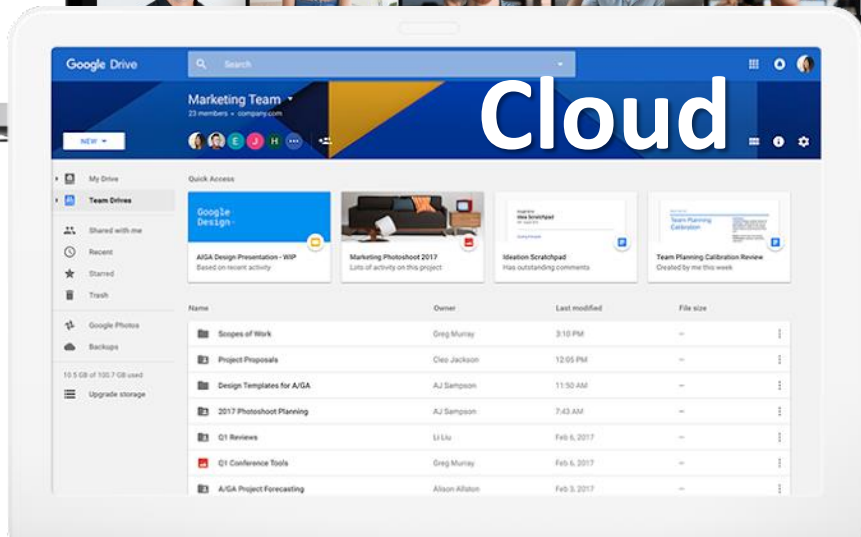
Google Drive

Search

Marketing Team
23 members • company.com

E J H

Cloud

NEW

My Drive
Team Drives
Shared with me
Recent
Starred
Trash
Google Photos
Backups
10.5 GB of 100.7 GB used
Upgrade storage

Quick Access

Google Design

AIGA Design Presentation - WIP
Based on recent activity

Marketing Photoshoot 2017
Lots of activity on this project

Idea Scratchpad

Ideation Scratchpad
Has outstanding comments

Team Planning Calibration

Team Planning Calibration Review
Created by me this week

| Name | Owner | Last modified | File size |
|---|---|---|---|
| Scopes of Work | Greg Murray | 3:10 PM | – |
| Project Proposals | Cleo Jackson | 12:05 PM | – |
| Design Templates for A/GA | AJ Sampson | 11:50 AM | – |
| 2017 Photoshoot Planning | AJ Sampson | 7:43 AM | – |
| Q1 Reviews | Li Liu | Feb 6, 2017 | – |
| Q1 Conference Tools | Greg Murray | Feb 6, 2017 | – |
| A/GA Project Forecasting | Alison Allston | Feb 3, 2017 | – |